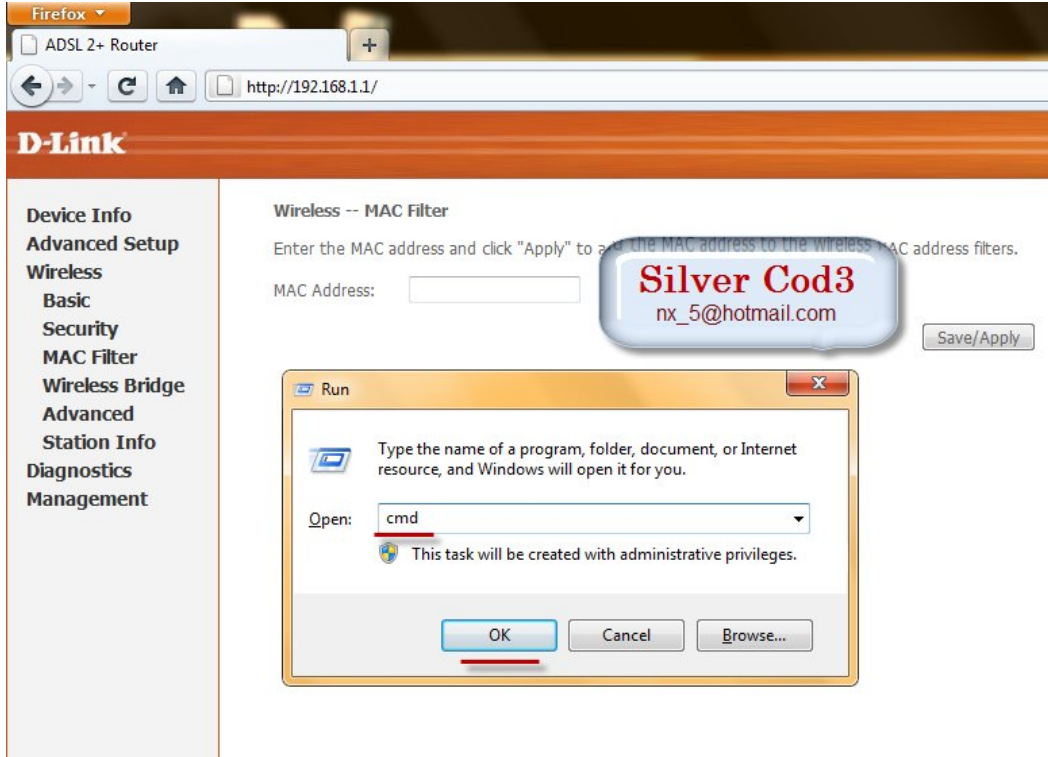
Firefox

ADSL 2+ Router

+

http://192.168.1.1/

D-Link

Device Info
Advanced Setup
Wireless
Basic
Security
MAC Filter
Wireless Bridge
Advanced
Station Info
Diagnostics
Management

Wireless -- MAC Filter

Enter the MAC address and click "Apply" to a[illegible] the MAC address to the wireless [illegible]AC address filters.

MAC Address:

Silver Cod3
nx_5@hotmail.com

Save/Apply

Run

Type the name of a program, folder, document, or Internet resource, and Windows will open it for you.

Open: cmd

This task will be created with administrative privileges.

OK
Cancel
Browse...